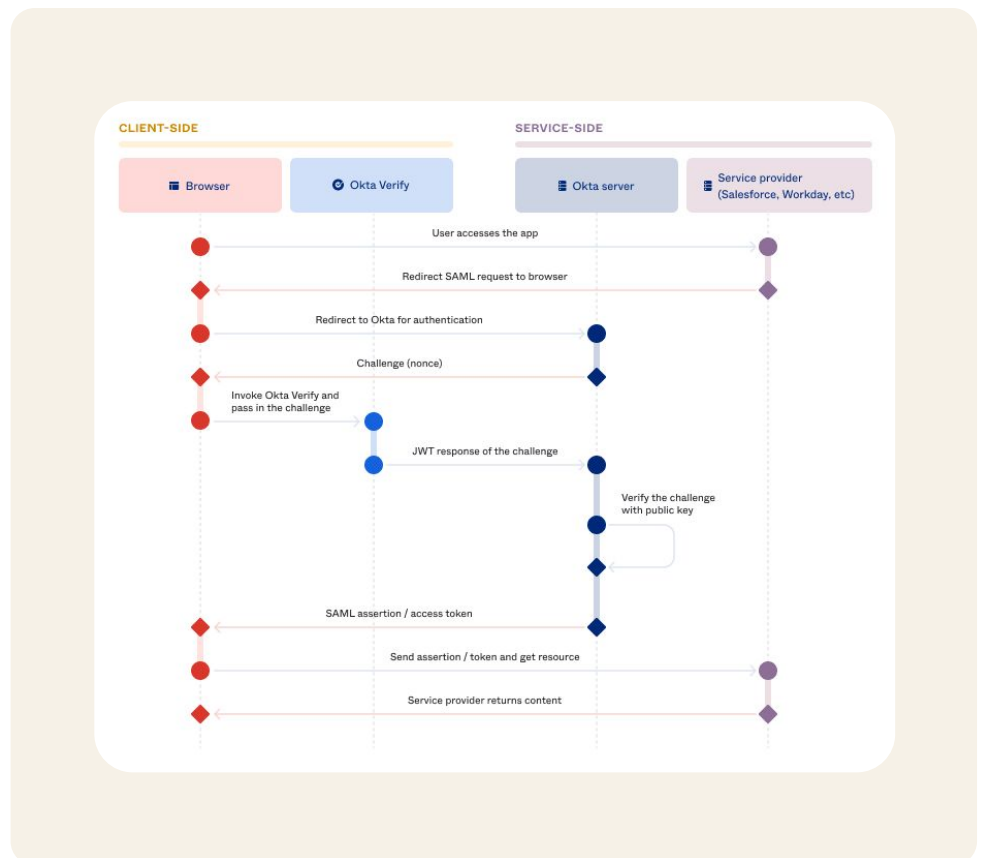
CLIENT-SIDE

SERVICE-SIDE

Browser

Okta Verify

Okta server

Service provider (Salesforce, Workday, etc)

User accesses the app

Redirect SAML request to browser

Redirect to Okta for authentication

Challenge (nonce)

Invoke Okta Verify and pass in the challenge

JWT response of the challenge

Verify the challenge with public key

SAML assertion / access token

Send assertion / token and get resource

Service provider returns content